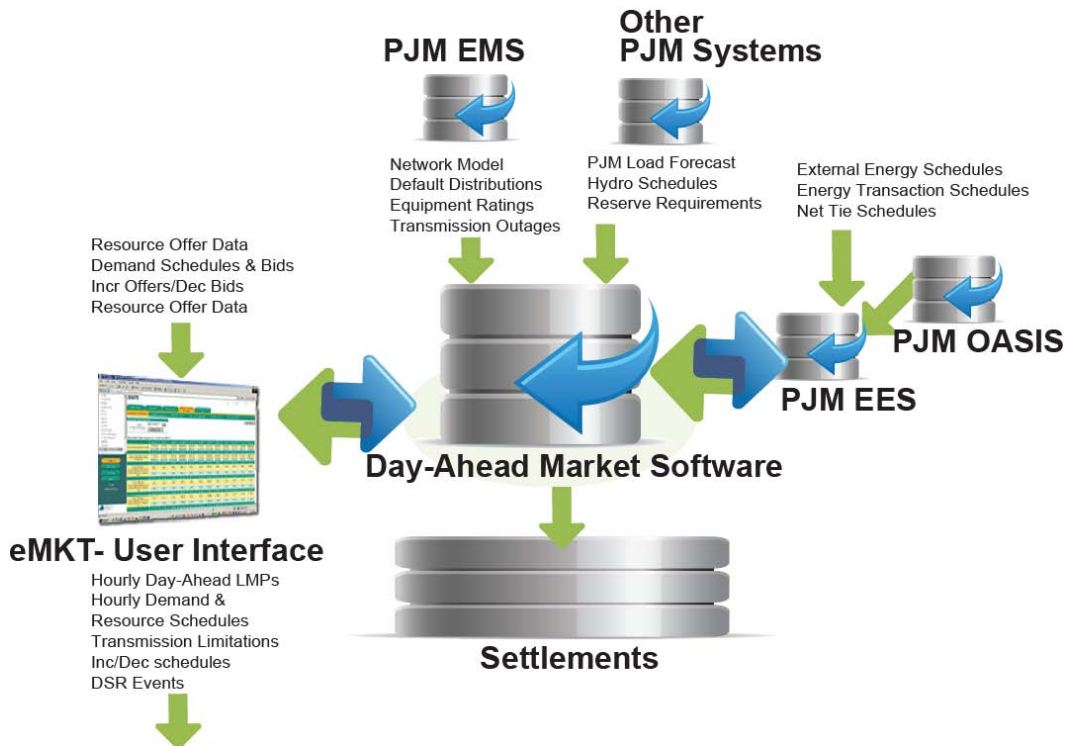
PJM EMS

Other PJM Systems

Network Model
Default Distributions
Equipment Ratings
Transmission Outages

PJM Load Forecast
Hydro Schedules
Reserve Requirements

External Energy Schedules
Energy Transaction Schedules
Net Tie Schedules

Resource Offer Data
Demand Schedules & Bids
Incr Offers/Dec Bids
Resource Offer Data

PJM OASIS

PJM EES

Day-Ahead Market Software

eMKT- User Interface

Hourly Day-Ahead LMPs
Hourly Demand & Resource Schedules
Transmission Limitations
Inc/Dec schedules
DSR Events

Settlements